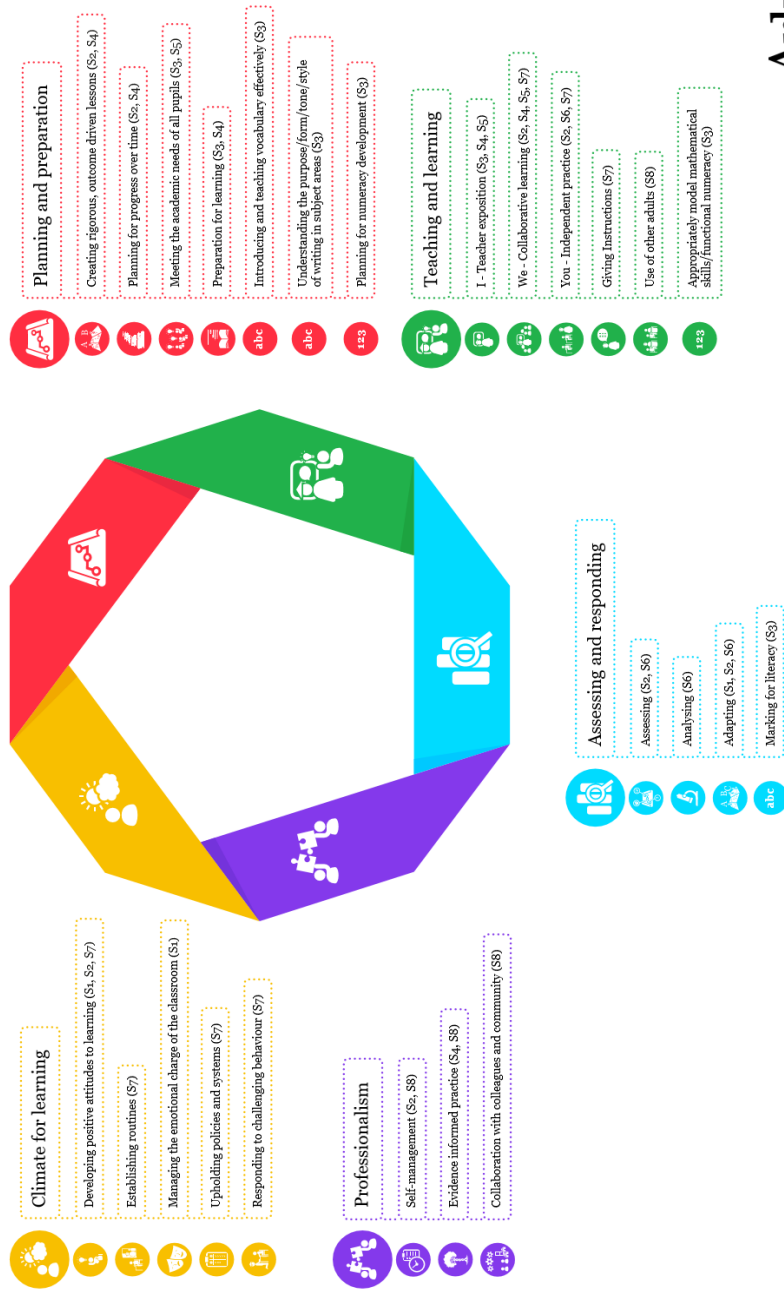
Planning and preparation

Creating rigorous, outcome driven lessons (S2, S4)

Planning for progress over time (S2, S4)

Meeting the academic needs of all pupils (S3, S5)

Preparation for learning (S3, S4)

abc Introducing and teaching vocabulary effectively (S3)

abc Understanding the purpose/form/tone/style of writing in subject areas (S3)

123 Planning for numeracy development (S3)

Teaching and learning

I - Teacher exposition (S3, S4, S5)

We - Collaborative learning (S2, S4, S5, S7)

You - Independent practice (S2, S6, S7)

Giving Instructions (S7)

Use of other adults (S8)

123 Appropriately model mathematical skills/functional numeracy (S3)

Climate for learning

Developing positive attitudes to learning (S1, S2, S7)

Establishing routines (S7)

Managing the emotional charge of the classroom (S1)

Upholding policies and systems (S7)

Responding to challenging behaviour (S7)

Professionalism

Self-management (S2, S8)

Evidence informed practice (S4, S8)

Collaboration with colleagues and community (S8)

Assessing and responding

Assessing (S2, S6)

Analysing (S6)

Adapting (S1, S2, S6)

abc Marking for literacy (S3)

A-I